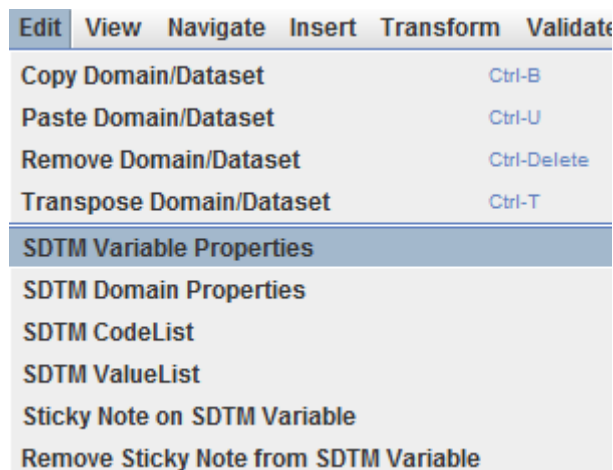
Edit View Navigate Insert Transform Validate

Copy Domain/Dataset Ctrl-B
Paste Domain/Dataset Ctrl-U
Remove Domain/Dataset Ctrl-Delete
Transpose Domain/Dataset Ctrl-T
SDTM Variable Properties
SDTM Domain Properties
SDTM CodeList
SDTM ValueList
Sticky Note on SDTM Variable
Remove Sticky Note from SDTM Variable